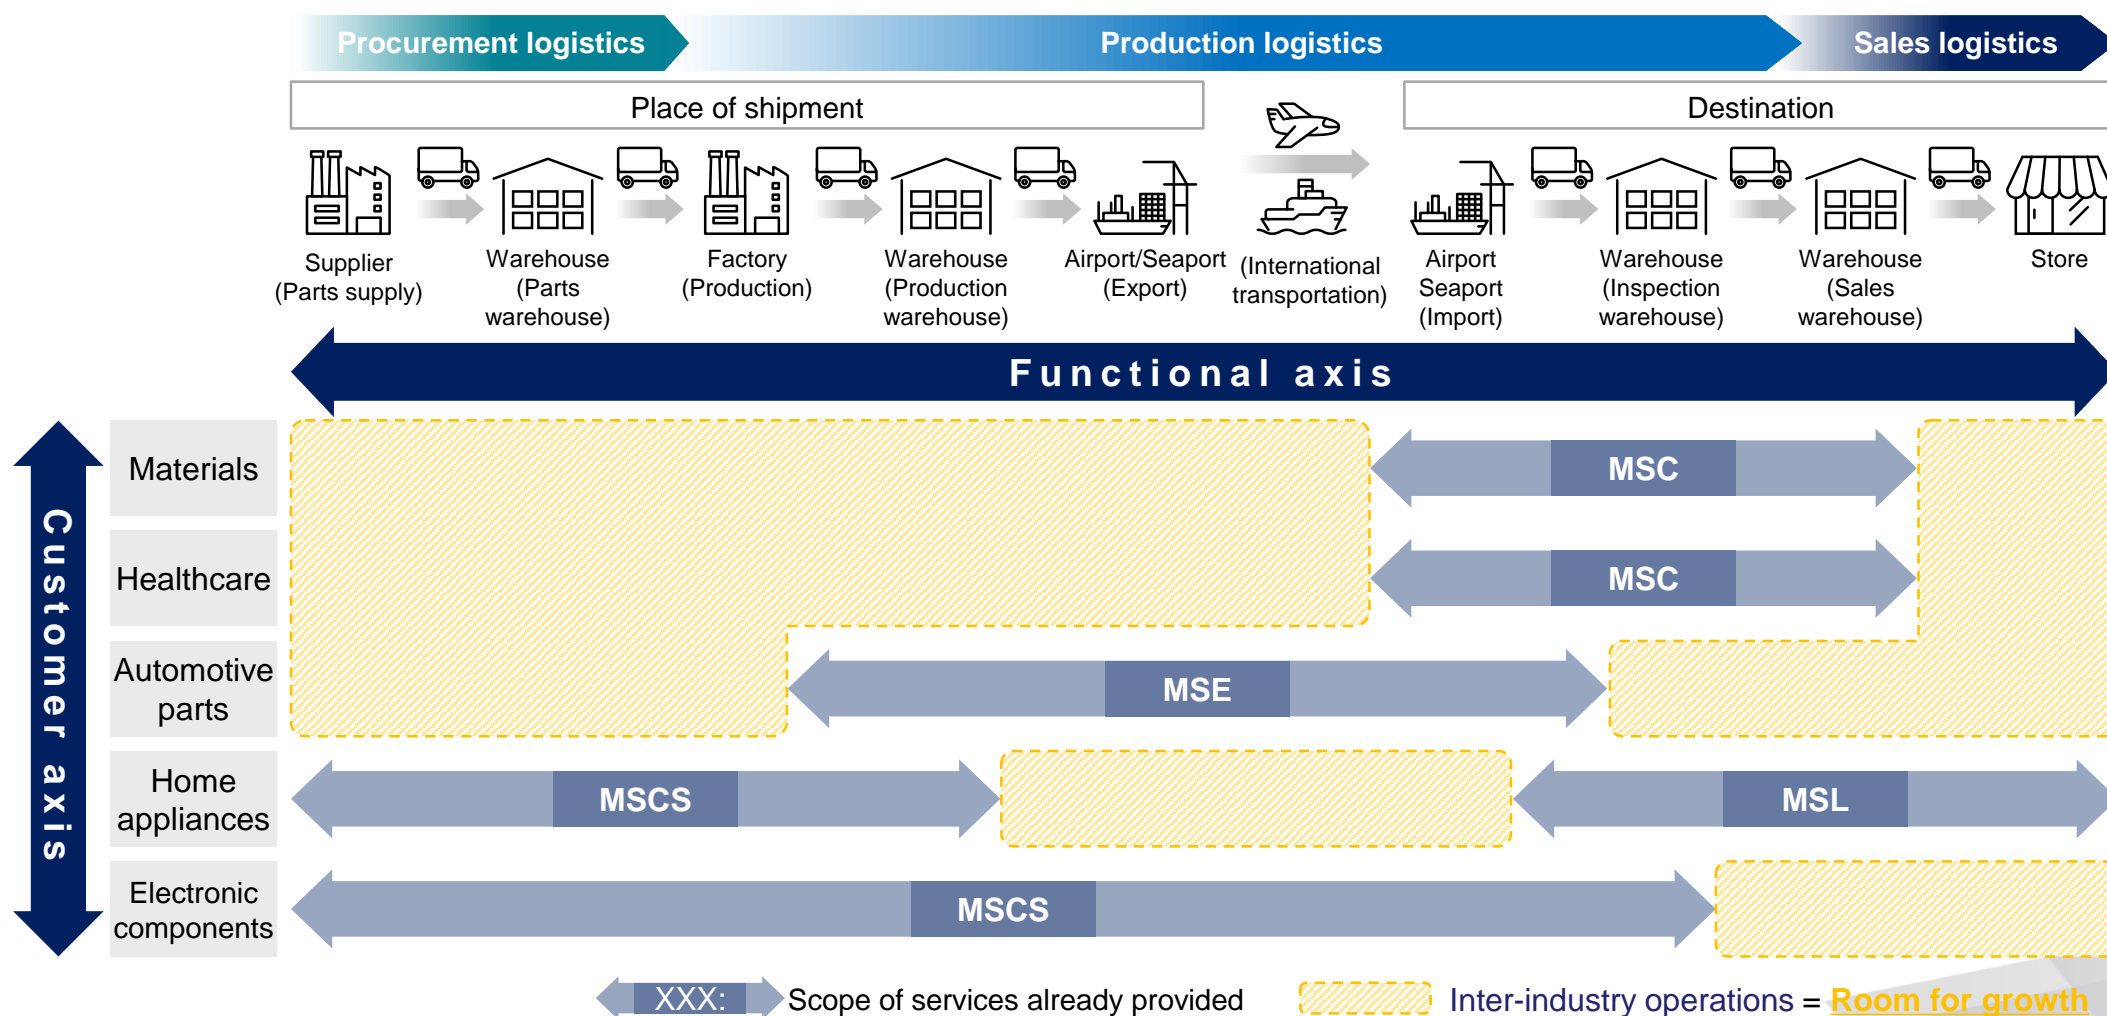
Procurement logistics

Production logistics

Sales logistics

Place of shipment

Destination

Supplier (Parts supply)

Warehouse (Parts warehouse)

Factory (Production)

Warehouse (Production warehouse)

Airport/Seaport (Export)

(International transportation)

Airport Seaport (Import)

Warehouse (Inspection warehouse)

Warehouse (Sales warehouse)

Store

Functional axis

Customer axis

Materials

Healthcare

Automotive parts

Home appliances

Electronic components

MSC

MSC

MSE

MSCS

MSL

MSCS

XXX: Scope of services already provided

Inter-industry operations = Room for growth